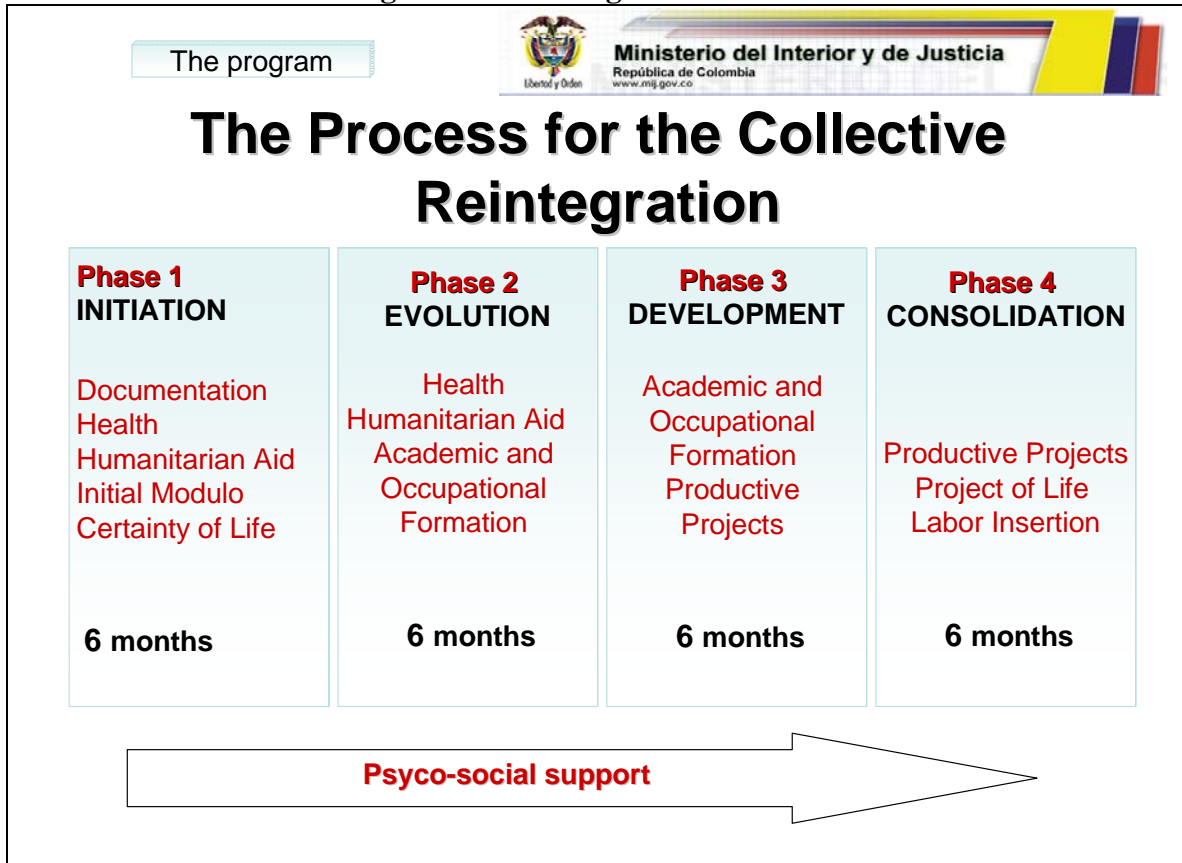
The program

Libertad y Orden

Ministerio del Interior y de Justicia
República de Colombia
www.mij.gov.co

The Process for the Collective Reintegration

| Phase 1 INITIATION | Phase 2 EVOLUTION | Phase 3 DEVELOPMENT | Phase 4 CONSOLIDATION |
|---|---|---|---|
| Documentation Health Humanitarian Aid Initial Modulo Certainty of Life | Health Humanitarian Aid Academic and Occupational Formation | Academic and Occupational Formation Productive Projects | Productive Projects Project of Life Labor Insertion |
| 6 months | 6 months | 6 months | 6 months |

Psyco-social support